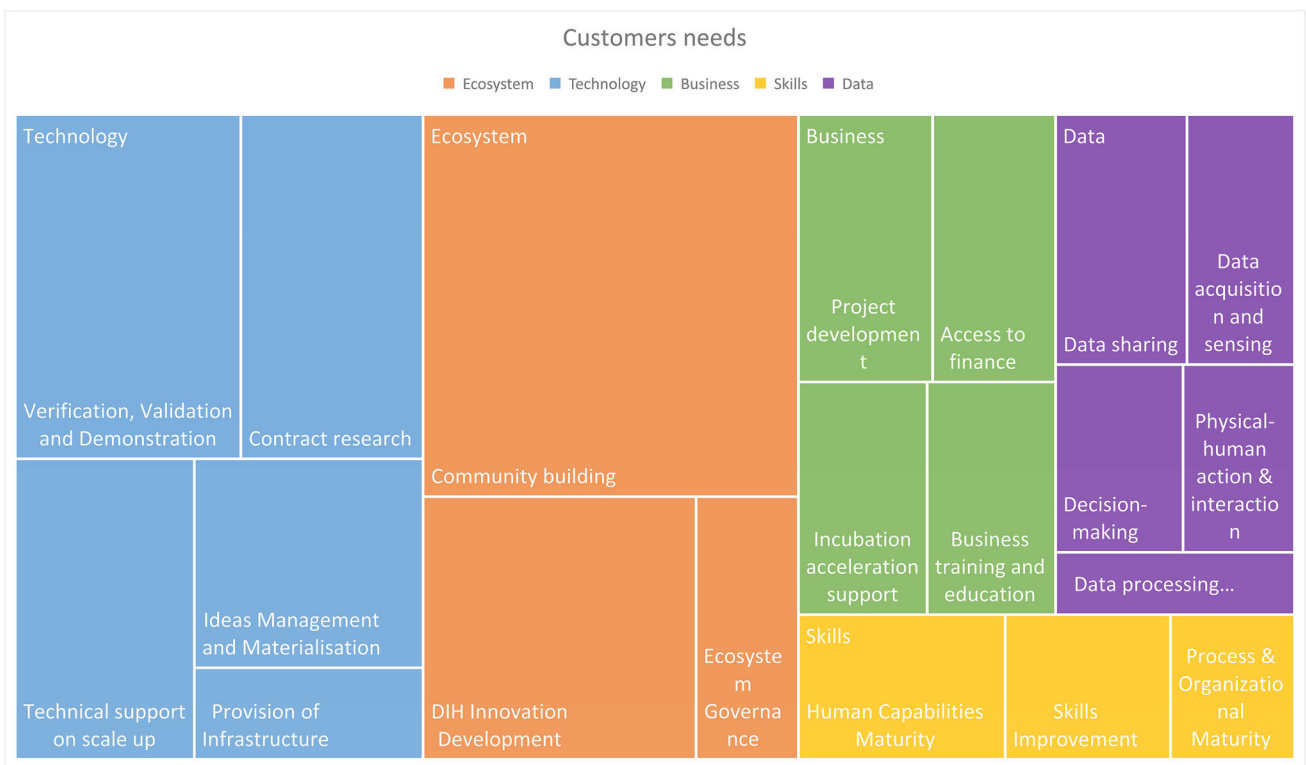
Customers needs

Ecosystem Technology Business Skills Data

Technology

Verification, Validation and Demonstration

Contract research

Technical support on scale up

Ideas Management and Materialisation

Provision of Infrastructure

Ecosystem

Community building

DIH Innovation Development

Ecosystem Governance

Business

Project development

Access to finance

Incubation acceleration support

Business training and education

Data

Data sharing

Data acquisition and sensing

Decision-making

Physical-human action & interaction

Data processing...

Skills

Human Capabilities Maturity

Skills Improvement

Process & Organizational Maturity